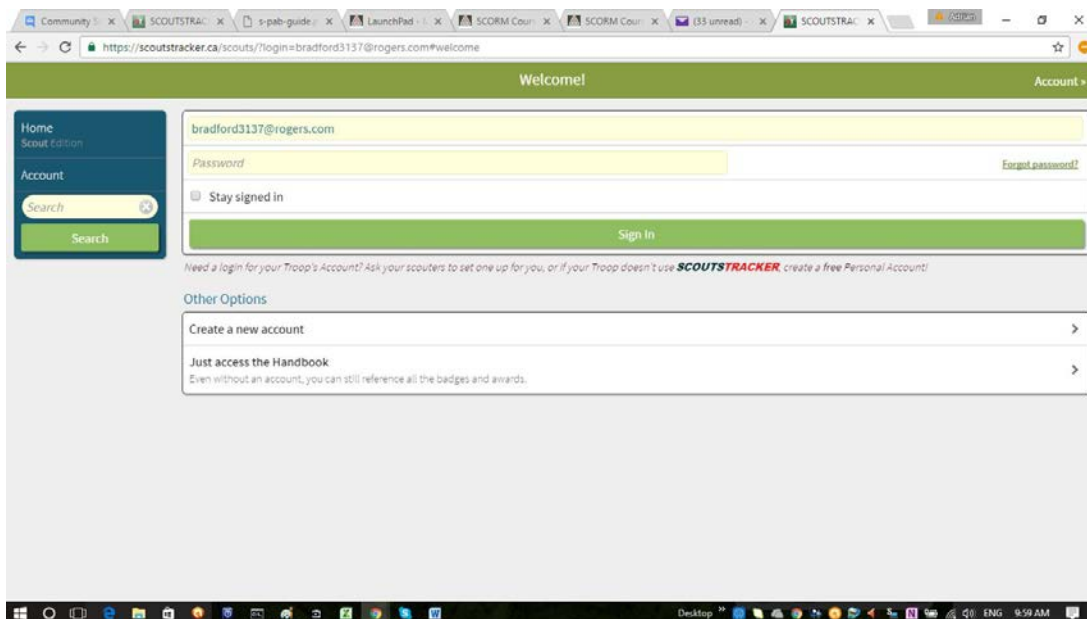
Community S × | SCOUTSTRAC × | s-pab-guide × | LaunchPad × | SCORM Cour × | SCORM Cour × | (33 unread) × | SCOUTSTRAC ×

https://scoutstracker.ca/scouts/?login=bradford3137@rogers.com#welcome

Welcome!

Account »

Home
Scout Edition

Account

Search

Search

bradford3137@rogers.com

Password

Forgot password?

Stay signed in

Sign In

Need a login for your Troop's Account? Ask your scouters to set one up for you, or if your Troop doesn't use SCOUTSTRACKER, create a free Personal Account!

Other Options

Create a new account

Just access the Handbook
Even without an account, you can still reference all the badges and awards.

Desktop ENG 9:59 AM